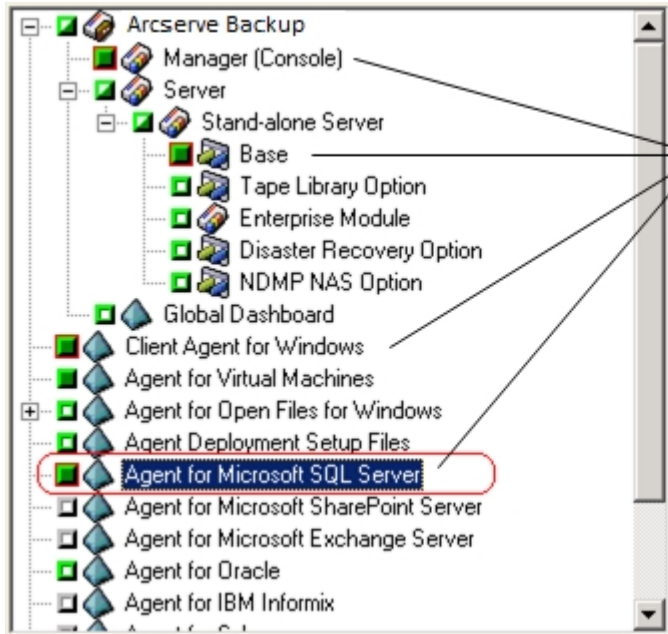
Arcserve Backup
Manager (Console)
Server
Stand-alone Server
Base
Tape Library Option
Enterprise Module
Disaster Recovery Option
NDMP NAS Option
Global Dashboard
Client Agent for Windows
Agent for Virtual Machines
Agent for Open Files for Windows
Agent Deployment Setup Files
Agent for Microsoft SQL Server
Agent for Microsoft SharePoint Server
Agent for Microsoft Exchange Server
Agent for Oracle
Agent for IBM Informix
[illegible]